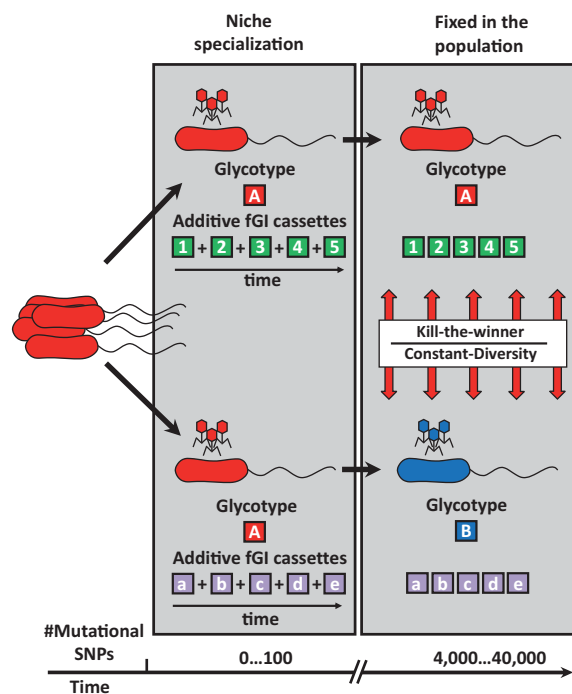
Niche specialization

Fixed in the population

Glycotype

A

Additive fGI cassettes

1 + 2 + 3 + 4 + 5

time

Glycotype

A

1 2 3 4 5

Kill-the-winner

Constant-Diversity

Glycotype

A

Additive fGI cassettes

a + b + c + d + e

time

Glycotype

B

a b c d e

#Mutational SNPs

0…100

4,000…40,000

Time